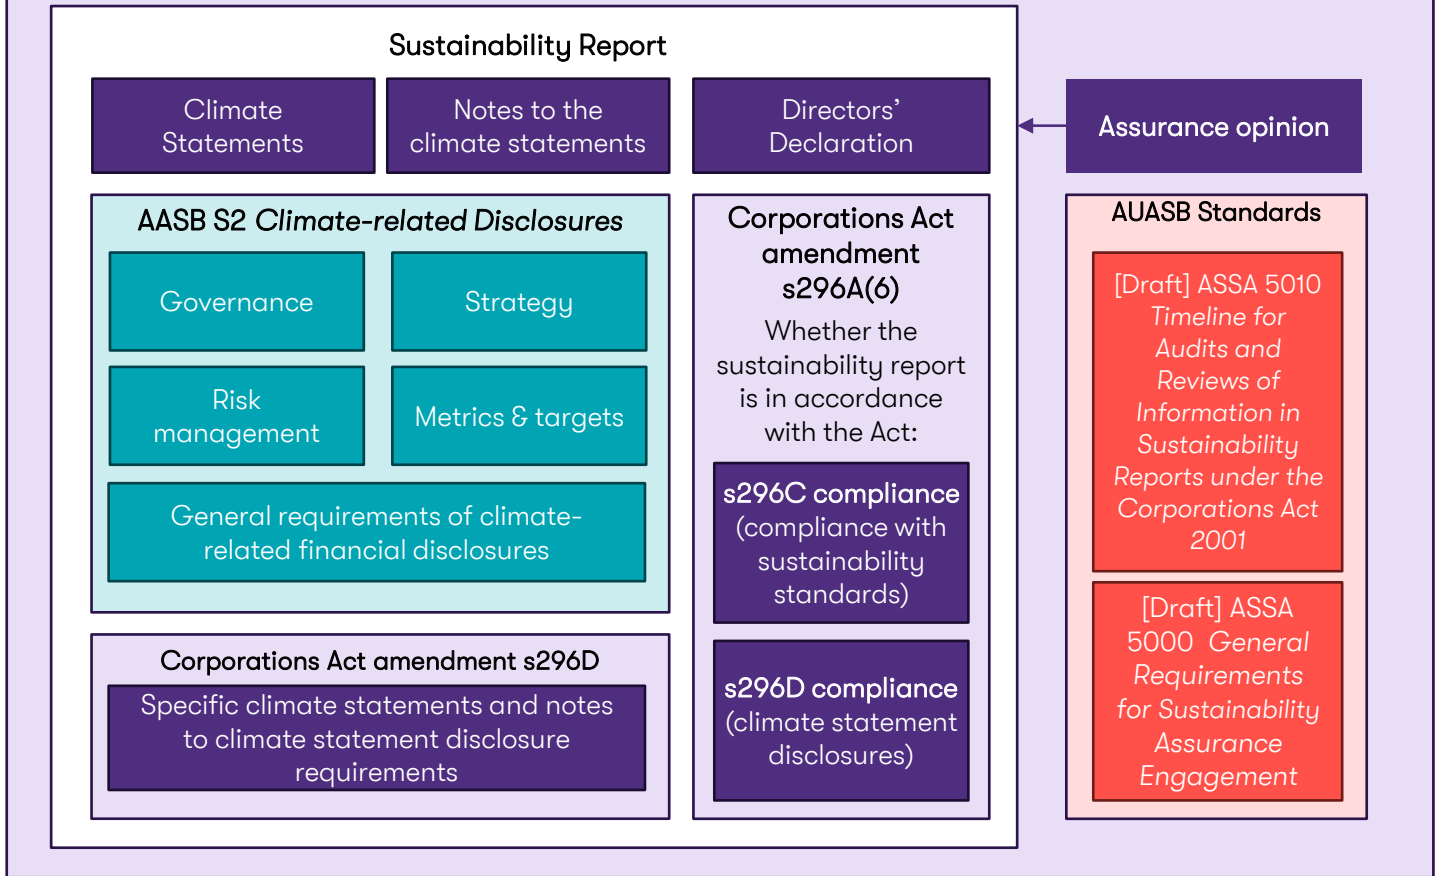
Sustainability Report

Climate Statements

Notes to the climate statements

Directors' Declaration

Assurance opinion

AASB S2 *Climate-related Disclosures*

Governance

Strategy

Risk management

Metrics & targets

General requirements of climate-related financial disclosures

Corporations Act amendment s296A(6)

Whether the sustainability report is in accordance with the Act:

s296C compliance (compliance with sustainability standards)

s296D compliance (climate statement disclosures)

AUASB Standards

[Draft] ASSA 5010 *Timeline for Audits and Reviews of Information in Sustainability Reports under the Corporations Act 2001*

[Draft] ASSA 5000 *General Requirements for Sustainability Assurance Engagement*

Corporations Act amendment s296D

Specific climate statements and notes to climate statement disclosure requirements